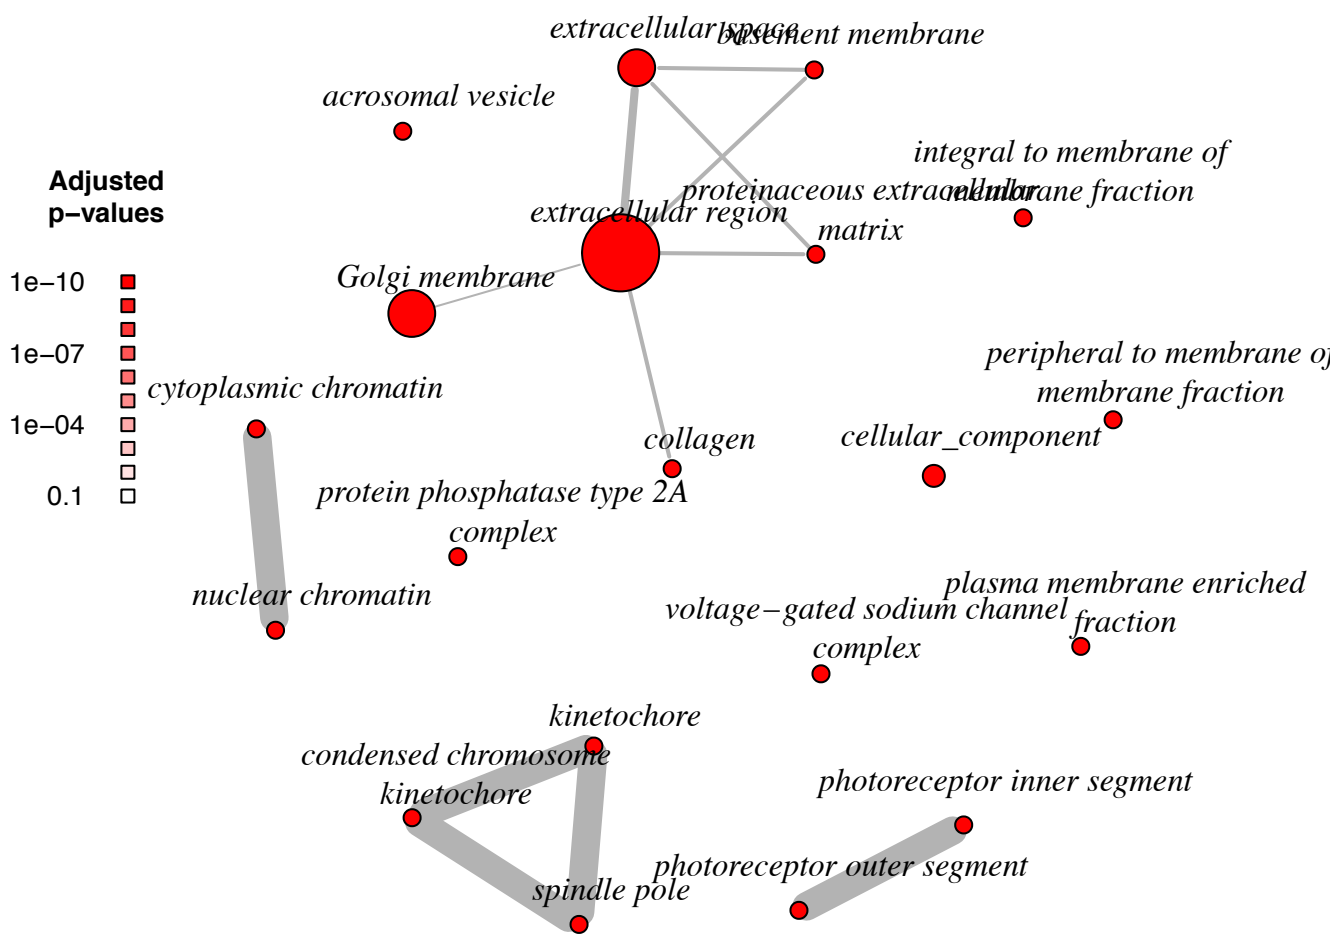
extracellular space
basement membrane
acrosomal vesicle
integral to membrane of membrane fraction
Adjusted p-values
proteinaceous extracellular matrix
extracellular region
1e−10
Golgi membrane
1e−07
peripheral to membrane of membrane fraction
cytoplasmic chromatin
1e−04
collagen
cellular_component
0.1
protein phosphatase type 2A complex
plasma membrane enriched fraction
nuclear chromatin
voltage−gated sodium channel complex
kinetochore
condensed chromosome kinetochore
photoreceptor inner segment
photoreceptor outer segment
spindle pole